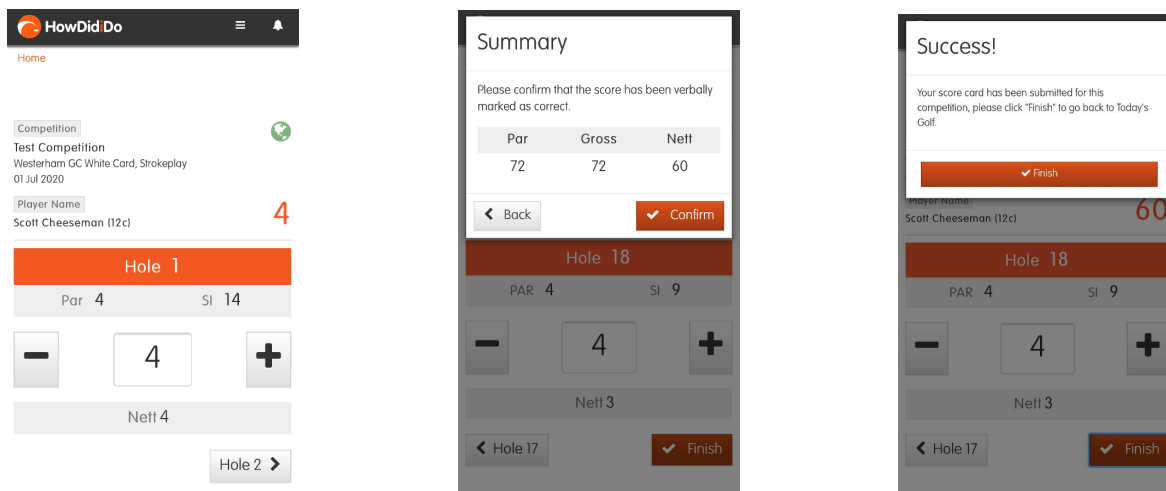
HowDidiDo

Home

Competition
Test Competition
Westerham GC White Card, Strokeplay
01 Jul 2020

Player Name
Scott Cheeseman (12c)
4

Hole 1
Par 4 SI 14

−
4
+

Nett 4

Hole 2 >

Summary

Please confirm that the score has been verbally marked as correct.

| Par | Gross | Nett |
|---|---|---|
| 72 | 72 | 60 |

< Back
✔ Confirm

Hole 18
PAR 4 SI 9

−
4
+

Nett 3

< Hole 17
✔ Finish

Success!

Your score card has been submitted for this competition, please click "Finish" to go back to Today's Golf.

✔ Finish

Player Name
Scott Cheeseman (12c)
60

Hole 18
PAR 4 SI 9

−
4
+

Nett 3

< Hole 17
✔ Finish